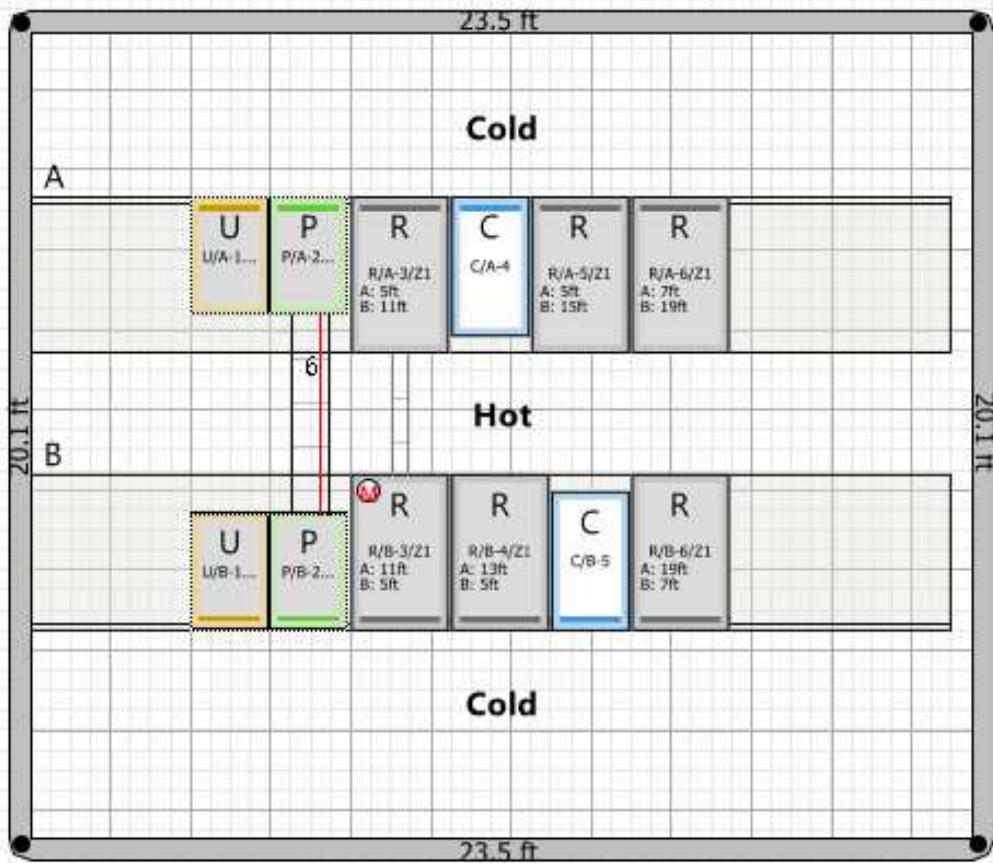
23.5 ft

Cold

A

U
U/A-1...

P
P/A-2...

R
R/A-3/Z1
A: 5ft
B: 11ft

C
C/A-4

R
R/A-5/Z1
A: 5ft
B: 15ft

R
R/A-6/Z1
A: 7ft
B: 19ft

6

20.1 ft

Hot

20.1 ft

B

R
R/B-3/Z1
A: 11ft
B: 5ft

R
R/B-4/Z1
A: 13ft
B: 5ft

C
C/B-5

R
R/B-6/Z1
A: 19ft
B: 7ft

U
U/B-1...

P
P/B-2...

Cold

23.5 ft